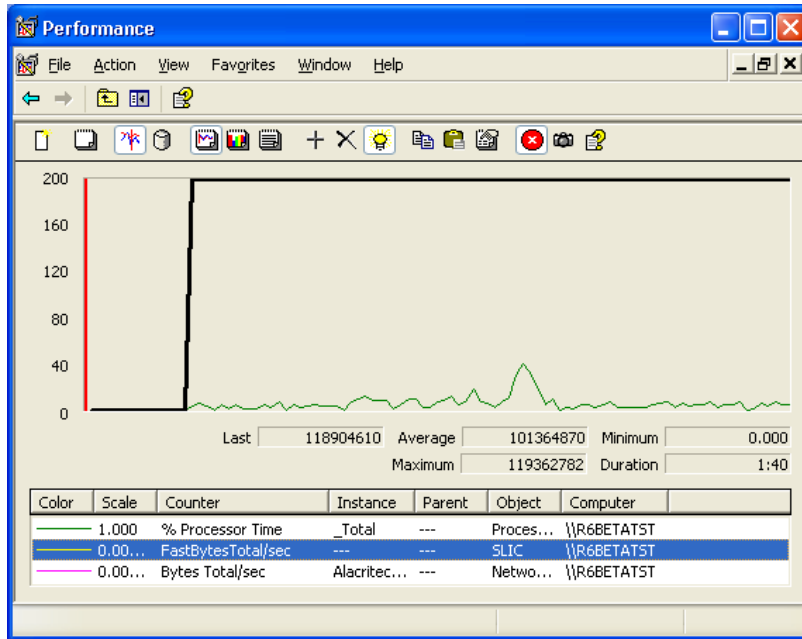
Performance

File Action View Favorites Window Help

200
160
120
80
40
0

Last 118904610 Average 101364870 Minimum 0.000
Maximum 119362782 Duration 1:40

| Color | Scale | Counter | Instance | Parent | Object | Computer |
|---|---|---|---|---|---|---|
| | 1.000 | % Processor Time | _Total | --- | Proces... | \\R6BETATST |
| | 0.00... | FastBytesTotal/sec | --- | --- | SLIC | \\R6BETATST |
| | 0.00... | Bytes Total/sec | Alacritec... | --- | Netwo... | \\R6BETATST |